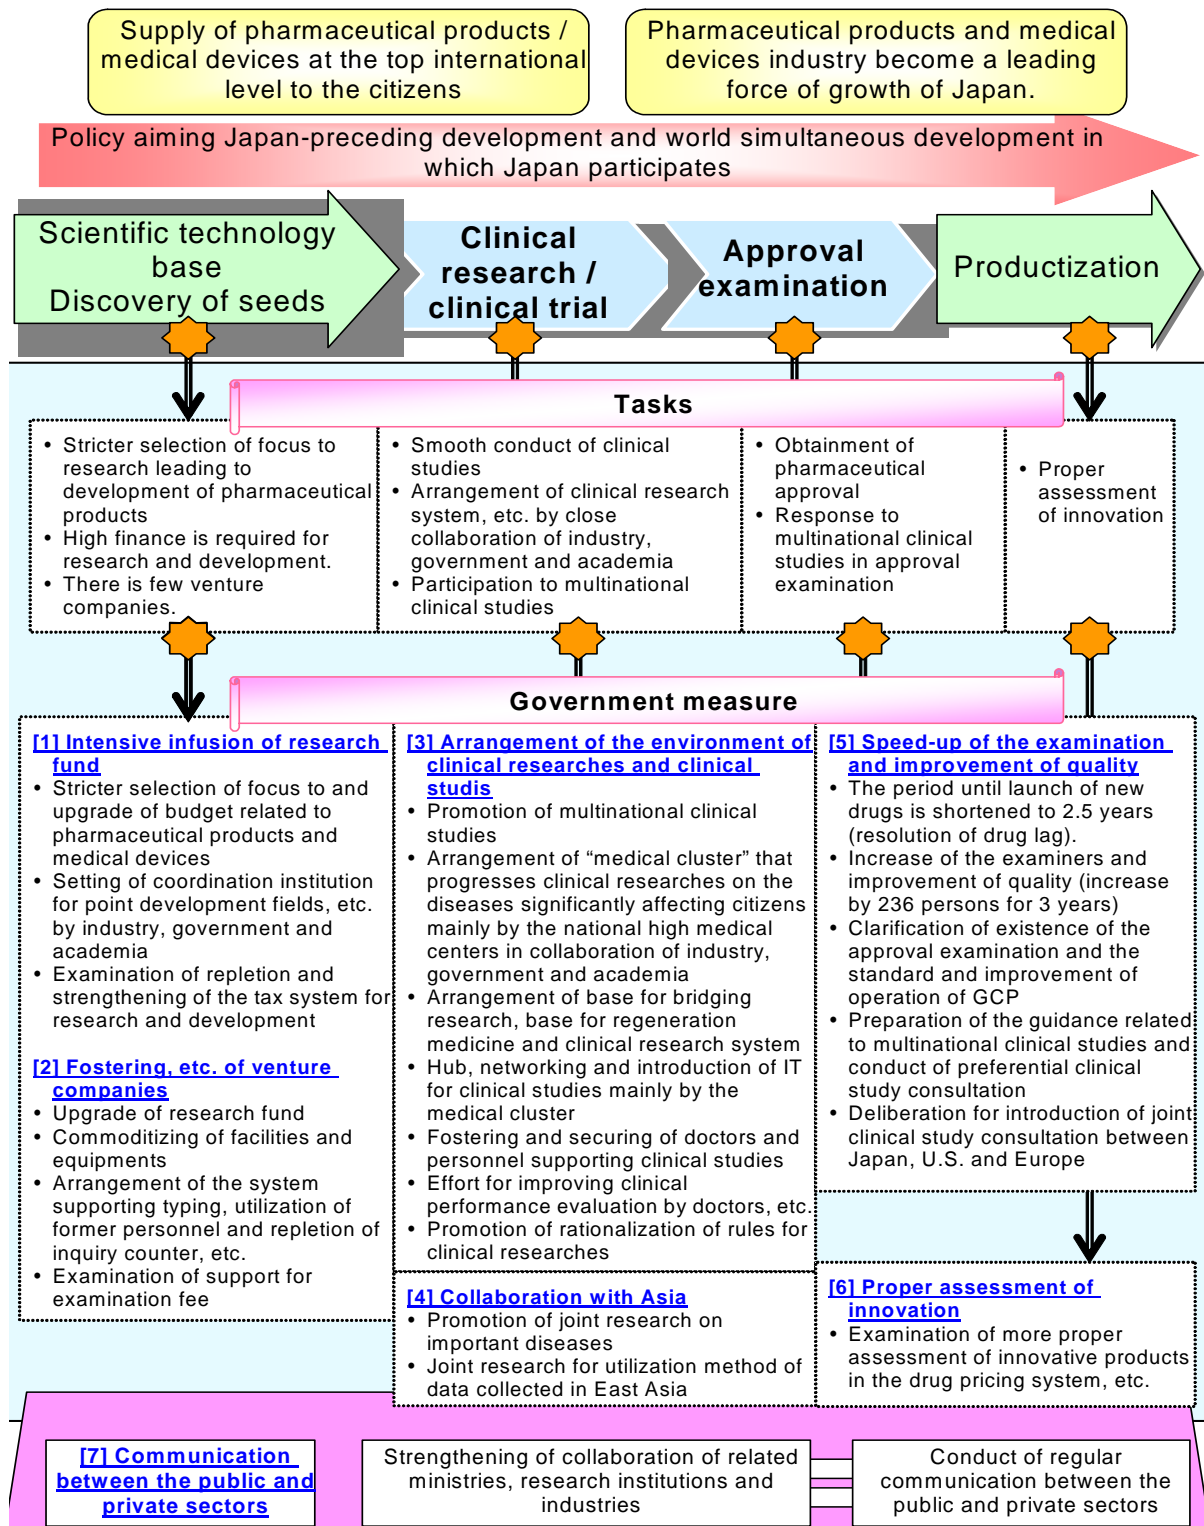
Supply of pharmaceutical products / medical devices at the top international level to the citizens

Pharmaceutical products and medical devices industry become a leading force of growth of Japan.

Policy aiming Japan-preceding development and world simultaneous development in which Japan participates

Scientific technology base
Discovery of seeds

Clinical research / clinical trial

Approval examination

Productization

Tasks

• Stricter selection of focus to research leading to development of pharmaceutical products
• High finance is required for research and development.
• There is few venture companies.

• Smooth conduct of clinical studies
• Arrangement of clinical research system, etc. by close collaboration of industry, government and academia
• Participation to multinational clinical studies

• Obtainment of pharmaceutical approval
• Response to multinational clinical studies in approval examination

• Proper assessment of innovation

Government measure

[1] Intensive infusion of research fund
• Stricter selection of focus to and upgrade of budget related to pharmaceutical products and medical devices
• Setting of coordination institution for point development fields, etc. by industry, government and academia
• Examination of repletion and strengthening of the tax system for research and development

[2] Fostering, etc. of venture companies
• Upgrade of research fund
• Commoditizing of facilities and equipments
• Arrangement of the system supporting typing, utilization of former personnel and repletion of inquiry counter, etc.
• Examination of support for examination fee

[3] Arrangement of the environment of clinical researches and clinical studis
• Promotion of multinational clinical studies
• Arrangement of “medical cluster” that progresses clinical researches on the diseases significantly affecting citizens mainly by the national high medical centers in collaboration of industry, government and academia
• Arrangement of base for bridging research, base for regeneration medicine and clinical research system
• Hub, networking and introduction of IT for clinical studies mainly by the medical cluster
• Fostering and securing of doctors and personnel supporting clinical studies
• Effort for improving clinical performance evaluation by doctors, etc.
• Promotion of rationalization of rules for clinical researches

[4] Collaboration with Asia
• Promotion of joint research on important diseases
• Joint research for utilization method of data collected in East Asia

[5] Speed-up of the examination and improvement of quality
• The period until launch of new drugs is shortened to 2.5 years (resolution of drug lag).
• Increase of the examiners and improvement of quality (increase by 236 persons for 3 years)
• Clarification of existence of the approval examination and the standard and improvement of operation of GCP
• Preparation of the guidance related to multinational clinical studies and conduct of preferential clinical study consultation
• Deliberation for introduction of joint clinical study consultation between Japan, U.S. and Europe

[6] Proper assessment of innovation
• Examination of more proper assessment of innovative products in the drug pricing system, etc.

[7] Communication between the public and private sectors

Strengthening of collaboration of related ministries, research institutions and industries

Conduct of regular communication between the public and private sectors